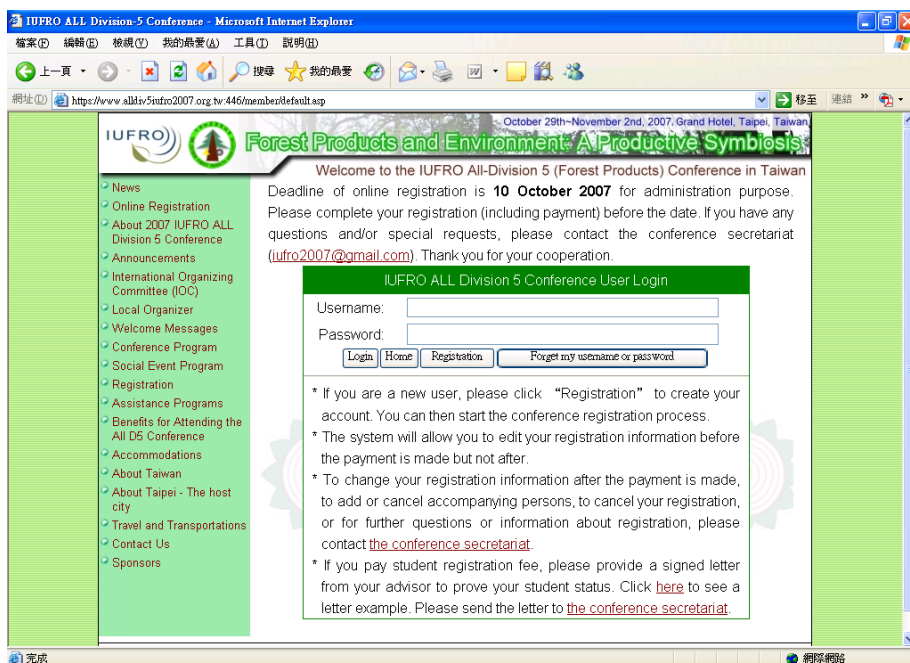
IUFRO ALL Division-5 Conference - Microsoft Internet Explorer

檔案(F) 編輯(E) 檢視(V) 我的最愛(A) 工具(T) 說明(H)

上一頁 搜尋 我的最愛

網址(D) https://www.alldiv5iufro2007.org.tw:446/member/default.asp 移至 連結

IUFRO

October 29th~November 2nd, 2007, Grand Hotel, Taipei, Taiwan

Forest Products and Environment: A Productive Symbiosis

Welcome to the IUFRO All-Division 5 (Forest Products) Conference in Taiwan

News
Online Registration
About 2007 IUFRO ALL Division 5 Conference
Announcements
International Organizing Committee (IOC)
Local Organizer
Welcome Messages
Conference Program
Social Event Program
Registration
Assistance Programs
Benefits for Attending the All D5 Conference
Accommodations
About Taiwan
About Taipei - The host city
Travel and Transportations
Contact Us
Sponsors

Deadline of online registration is **10 October 2007** for administration purpose. Please complete your registration (including payment) before the date. If you have any questions and/or special requests, please contact the conference secretariat (iufro2007@gmail.com). Thank you for your cooperation.

IUFRO ALL Division 5 Conference User Login

Username:

Password:

Login Home Registration Forget my username or password

* If you are a new user, please click "Registration" to create your account. You can then start the conference registration process.
* The system will allow you to edit your registration information before the payment is made but not after.
* To change your registration information after the payment is made, to add or cancel accompanying persons, to cancel your registration, or for further questions or information about registration, please contact the conference secretariat.
* If you pay student registration fee, please provide a signed letter from your advisor to prove your student status. Click here to see a letter example. Please send the letter to the conference secretariat.

完成 網際網路